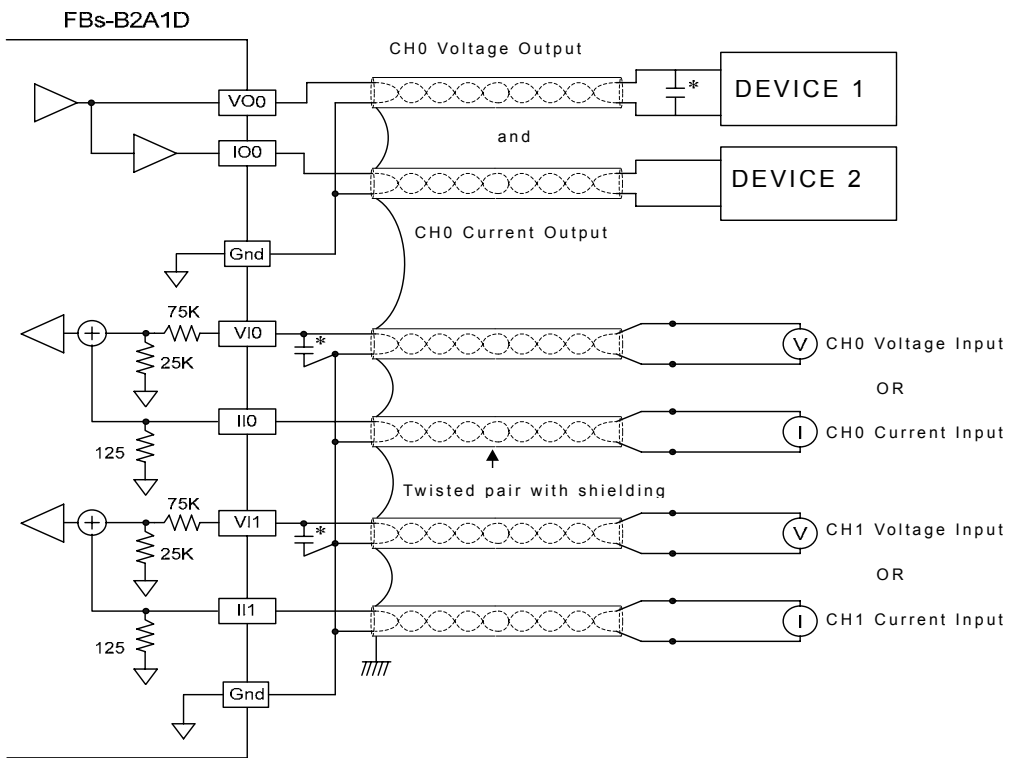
FBs-B2A1D

CH0 Voltage Output

VO0

*

DEVICE 1

and

IO0

DEVICE 2

CH0 Current Output

Gnd

75K

VI0

*

V

CH0 Voltage Input

25K

OR

II0

I

CH0 Current Input

125

Twisted pair with shielding

75K

VI1

*

V

CH1 Voltage Input

25K

OR

II1

I

CH1 Current Input

125

Gnd